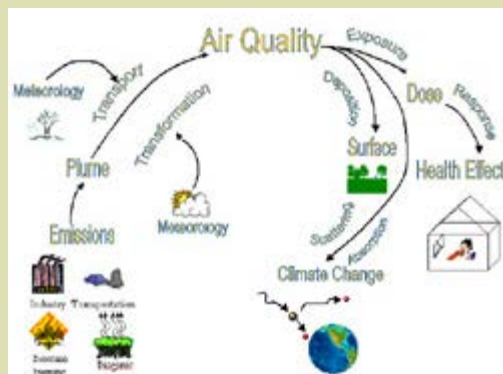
Air Quality

Exposure

Dose

Response

Health Effect

Deposition

Surface

Scattering

Absorption

Climate Change

Meteorology

Transport

Plume

Transformation

Meteorology

Emissions

Industry

Transportation

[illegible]

Biogenic